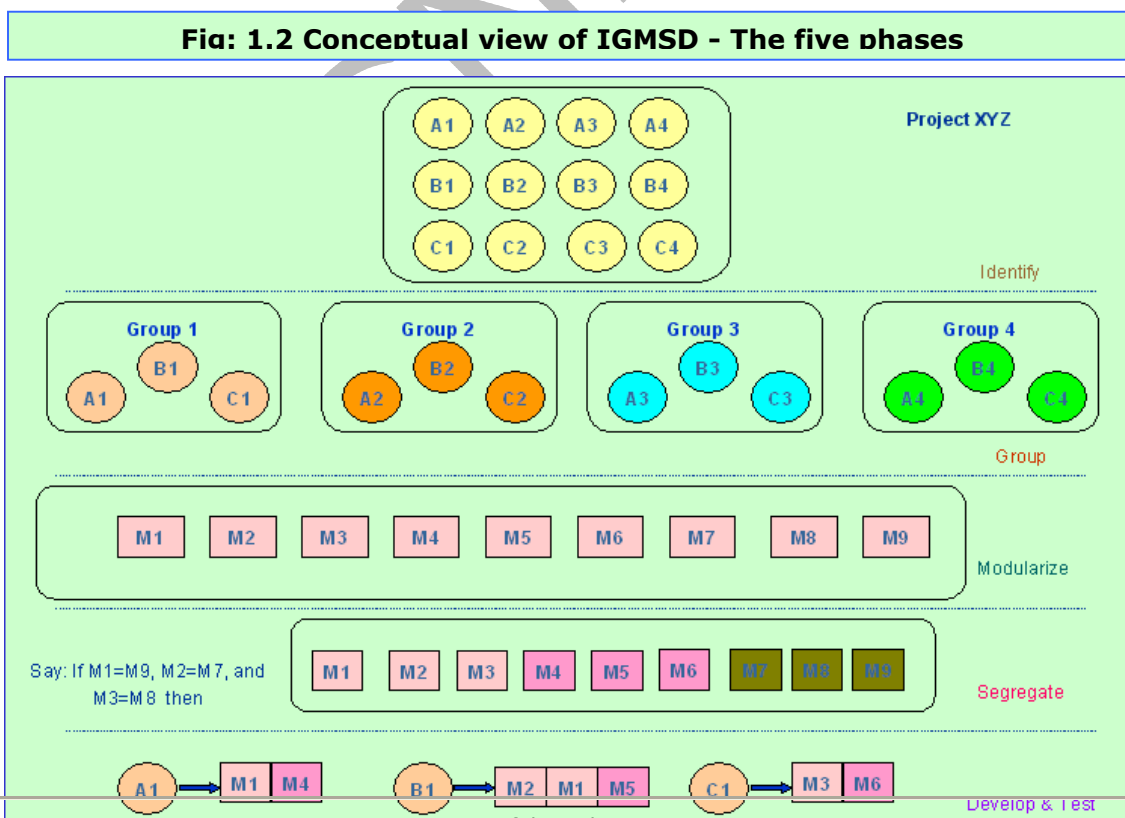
Fig: 1.2 Conceptual view of IGMSD - The five phases

A1 A2 A3 A4
B1 B2 B3 B4
C1 C2 C3 C4

Project XYZ

Identify

Group 1
B1
A1 C1

Group 2
B2
A2 C2

Group 3
B3
A3 C3

Group 4
B4
A4 C4

Group

M1 M2 M3 M4 M5 M6 M7 M8 M9

Modularize

Say: If M1=M9, M2=M7, and M3=M8 then

M1 M2 M3 M4 M5 M6 M7 M8 M9

Segregate

A1 M1 M4
B1 M2 M1 M5
C1 M3 M6

Develop & Test